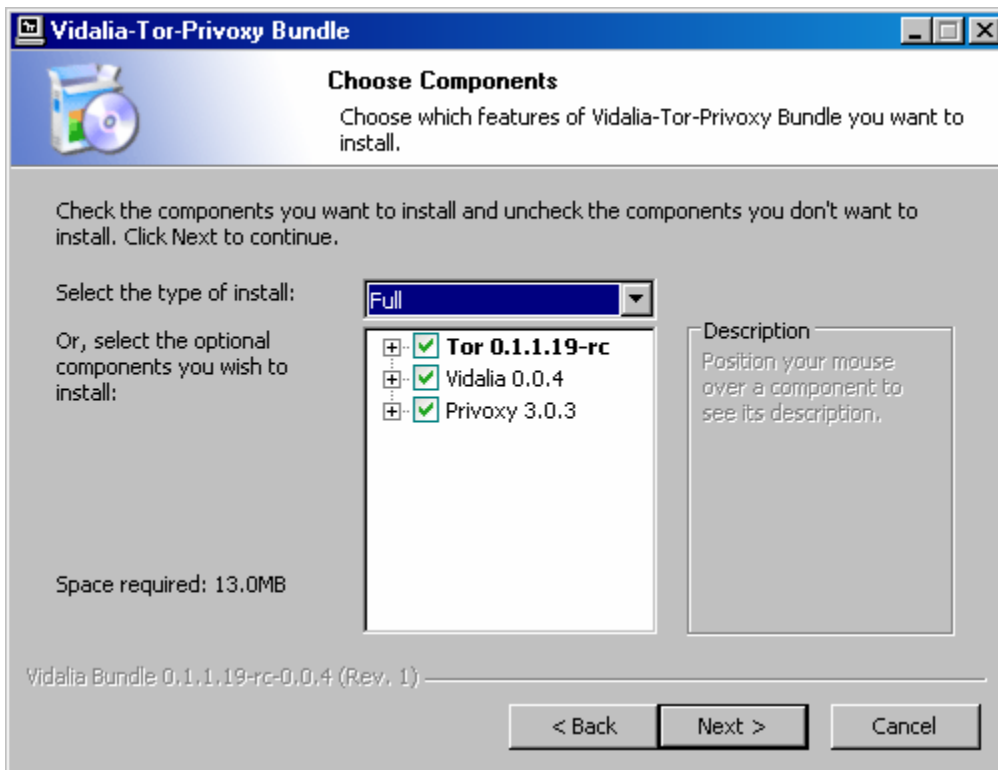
Vidalia-Tor-Privoxy Bundle

Choose Components

Choose which features of Vidalia-Tor-Privoxy Bundle you want to install.

Check the components you want to install and uncheck the components you don't want to install. Click Next to continue.

Select the type of install:

Full

Or, select the optional components you wish to install:

Tor 0.1.1.19-rc
Vidalia 0.0.4
Privoxy 3.0.3

Description

Position your mouse over a component to see its description.

Space required: 13.0MB

Vidalia Bundle 0.1.1.19-rc-0.0.4 (Rev. 1)

< Back

Next >

Cancel